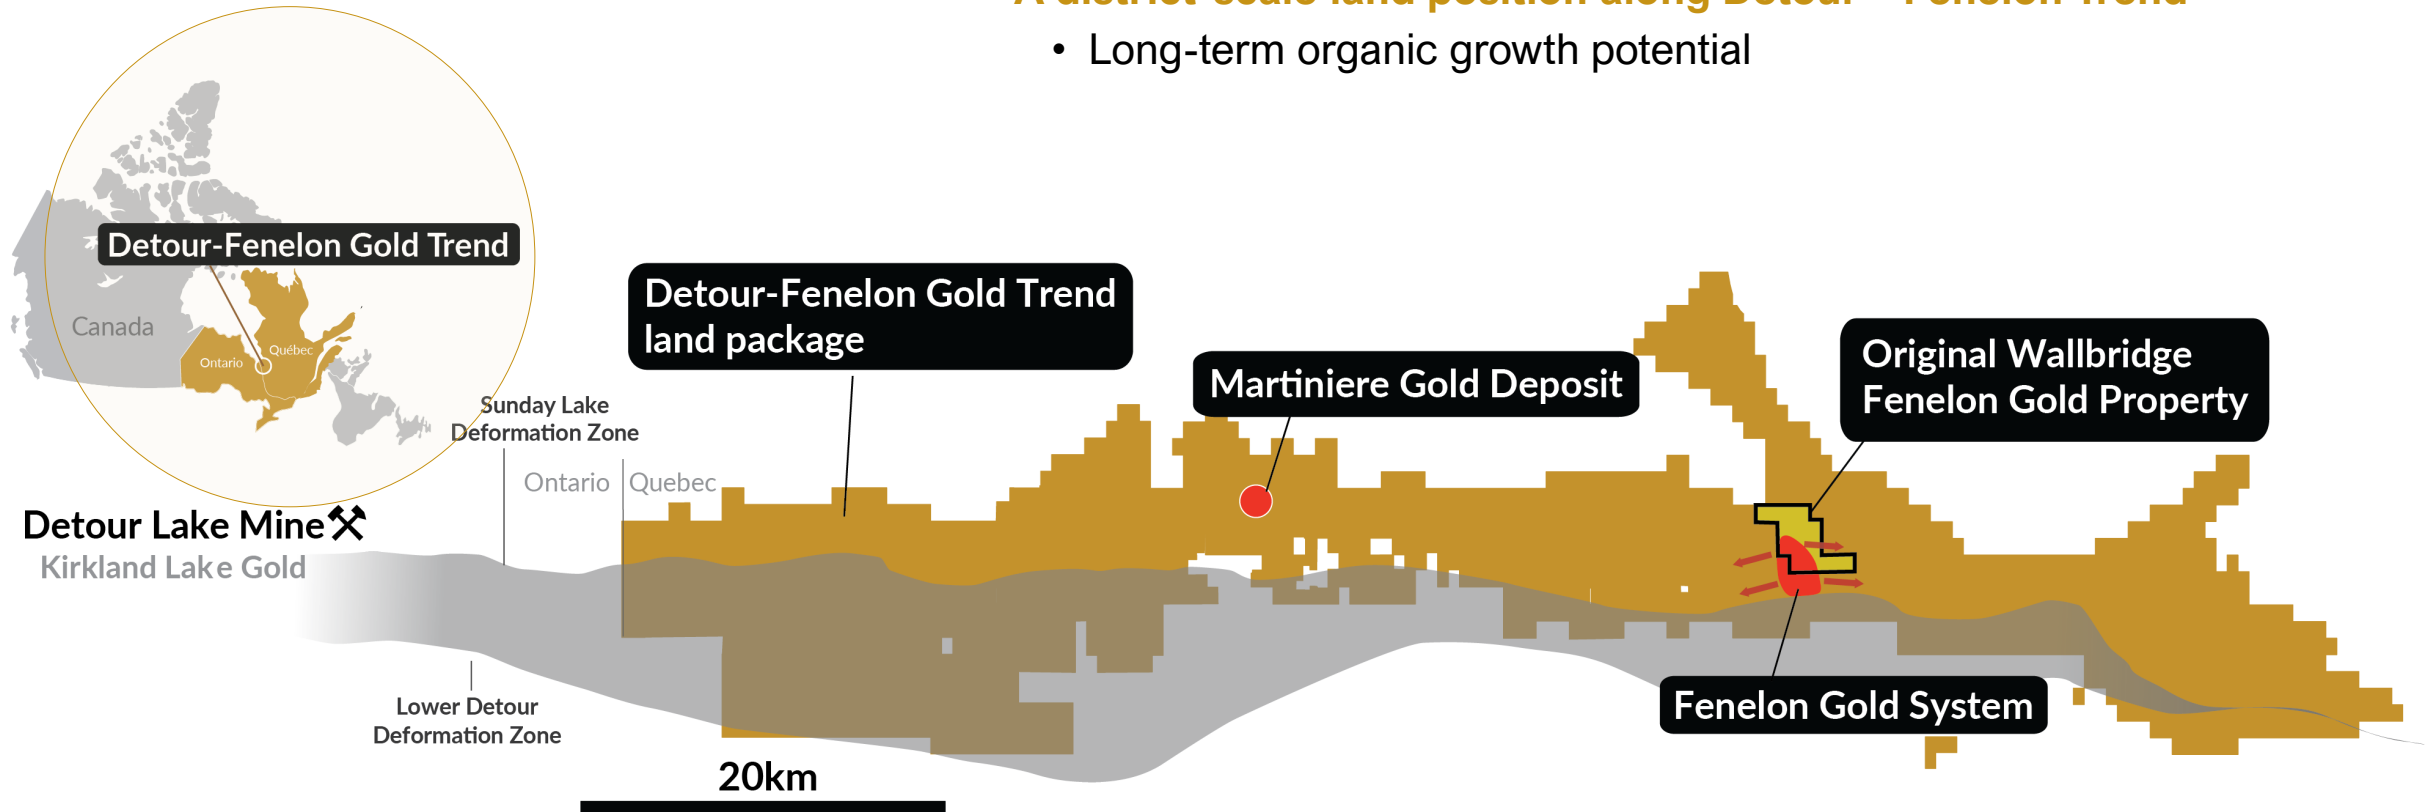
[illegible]

• Long-term organic growth potential

Detour-Fenelon Gold Trend

Canada

Ontario

Québec

Detour-Fenelon Gold Trend land package

Martiniere Gold Deposit

Original Wallbridge Fenelon Gold Property

Sunday Lake Deformation Zone

Ontario

Quebec

Detour Lake Mine

Kirkland Lake Gold

Lower Detour Deformation Zone

20km

Fenelon Gold System